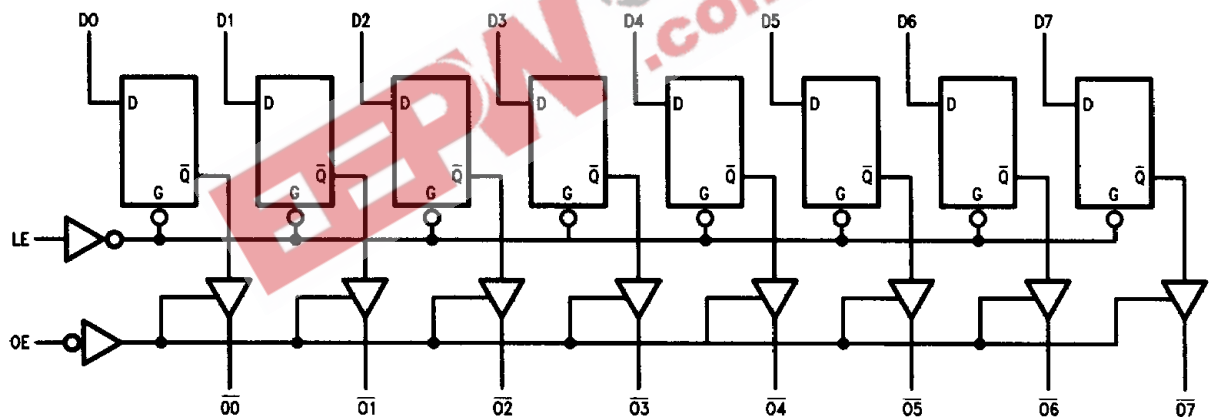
D0 D1 D2 D3 D4 D5 D6 D7

D D D D D D D D

$\overline{Q}$ G $\overline{Q}$ G $\overline{Q}$ G $\overline{Q}$ G $\overline{Q}$ G $\overline{Q}$ G $\overline{Q}$ G $\overline{Q}$ G

LE

OE

$\overline{O0}$ $\overline{O1}$ $\overline{O2}$ $\overline{O3}$ $\overline{O4}$ $\overline{O5}$ $\overline{O6}$ $\overline{O7}$

EEPW .com